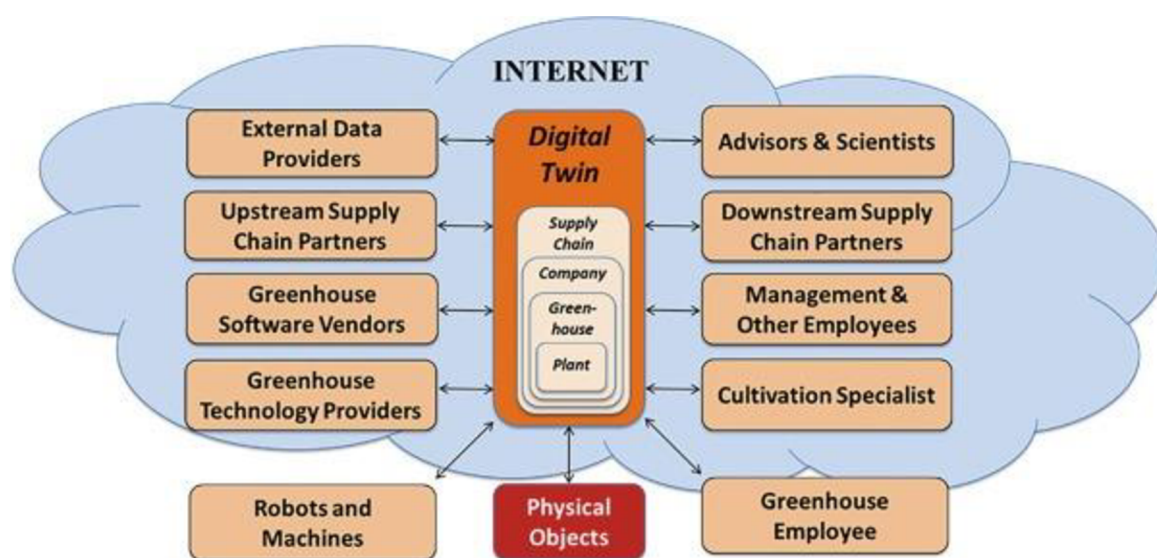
INTERNET

External Data Providers

Upstream Supply Chain Partners

Greenhouse Software Vendors

Greenhouse Technology Providers

Digital Twin

Supply Chain

Company

Greenhouse

Plant

Advisors & Scientists

Downstream Supply Chain Partners

Management & Other Employees

Cultivation Specialist

Robots and Machines

Physical Objects

Greenhouse Employee